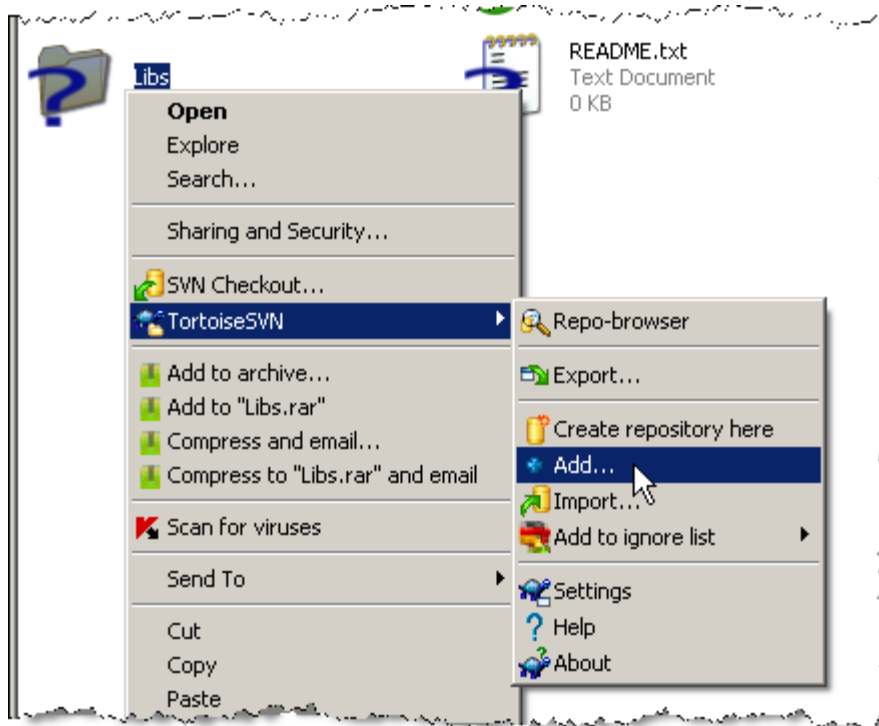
Libs

README.txt
Text Document
0 KB

Open
Explore
Search...

Sharing and Security...

SVN Checkout...
TortoiseSVN

Add to archive...
Add to "Libs.rar"
Compress and email...
Compress to "Libs.rar" and email

Scan for viruses

Send To

Cut
Copy
Paste

Repo-browser

Export...

Create repository here
Add...
Import...
Add to ignore list

Settings
Help
About